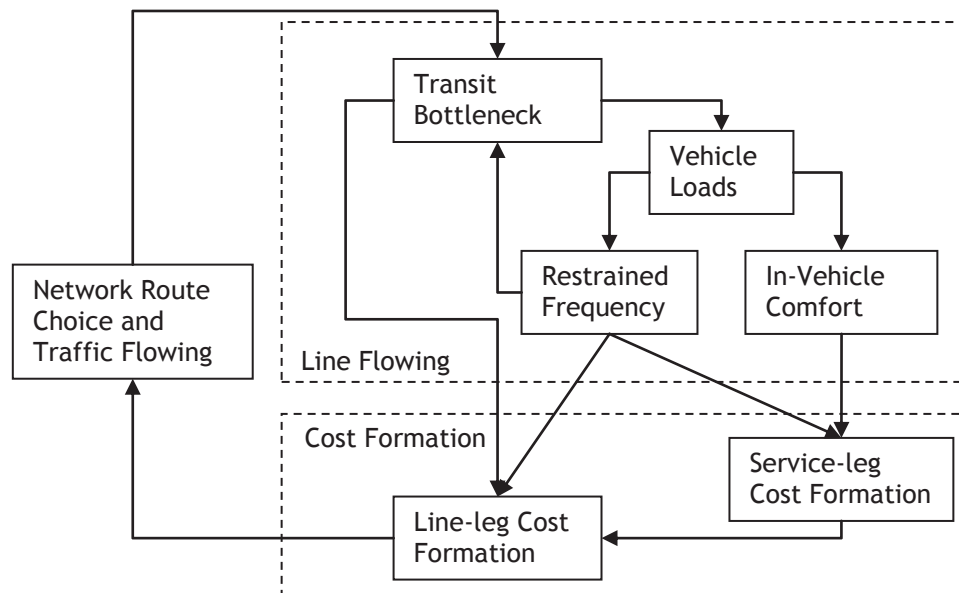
Transit Bottleneck

Vehicle Loads

Network Route Choice and Traffic Flowing

Restrained Frequency

In-Vehicle Comfort

Line Flowing

Cost Formation

Service-leg Cost Formation

Line-leg Cost Formation